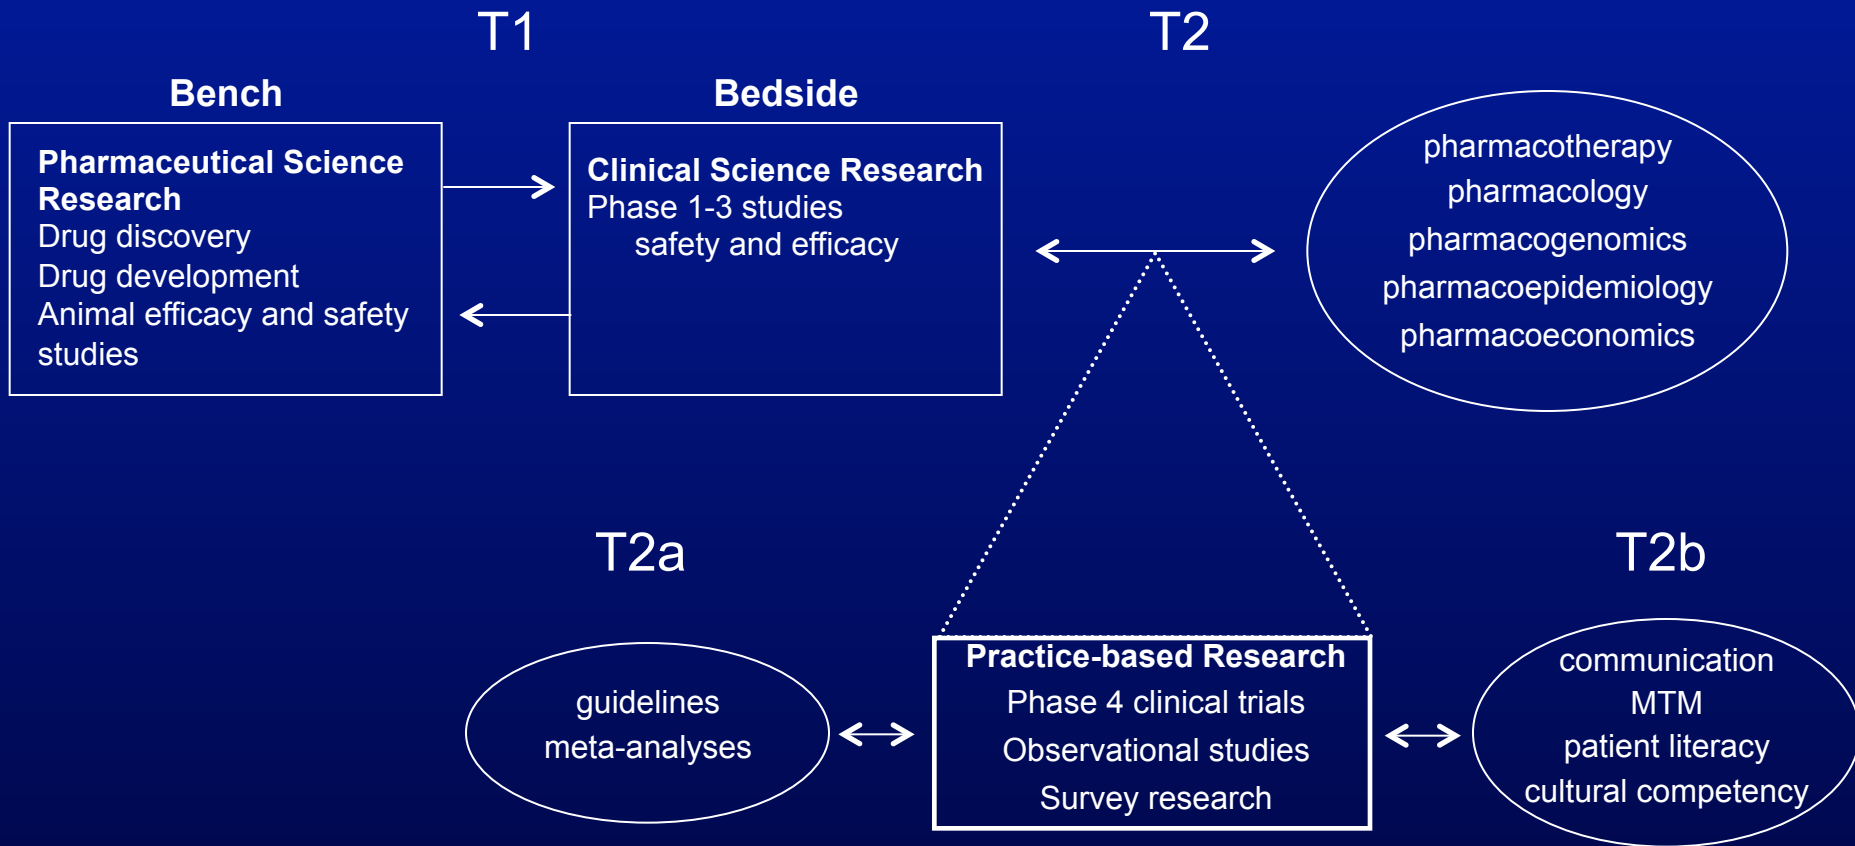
T1

T2

Bench

Bedside

Pharmaceutical Science Research
Drug discovery
Drug development
Animal efficacy and safety studies

Clinical Science Research
Phase 1-3 studies
safety and efficacy

pharmacotherapy
pharmacology
pharmacogenomics
pharmacoepidemiology
pharmacoeconomics

T2a

T2b

guidelines
meta-analyses

Practice-based Research
Phase 4 clinical trials
Observational studies
Survey research

communication
MTM
patient literacy
cultural competency